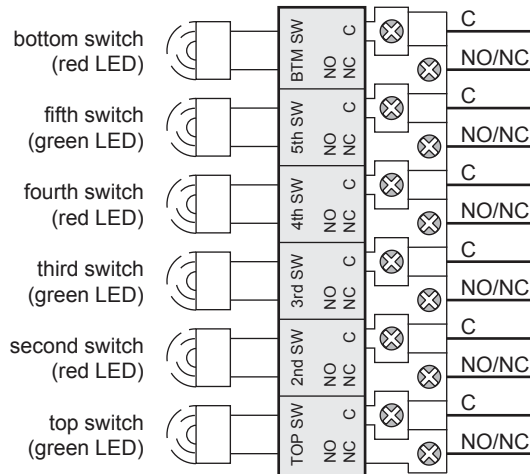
bottom switch (red LED)

fifth switch (green LED)

fourth switch (red LED)

third switch (green LED)

second switch (red LED)

top switch (green LED)

BTM SW C NO NC

5th SW C NO NC

4th SW C NO NC

3rd SW C NO NC

2nd SW C NO NC

TOP SW C NO NC

C
NO/NC
C
NO/NC
C
NO/NC
C
NO/NC
C
NO/NC
C
NO/NC